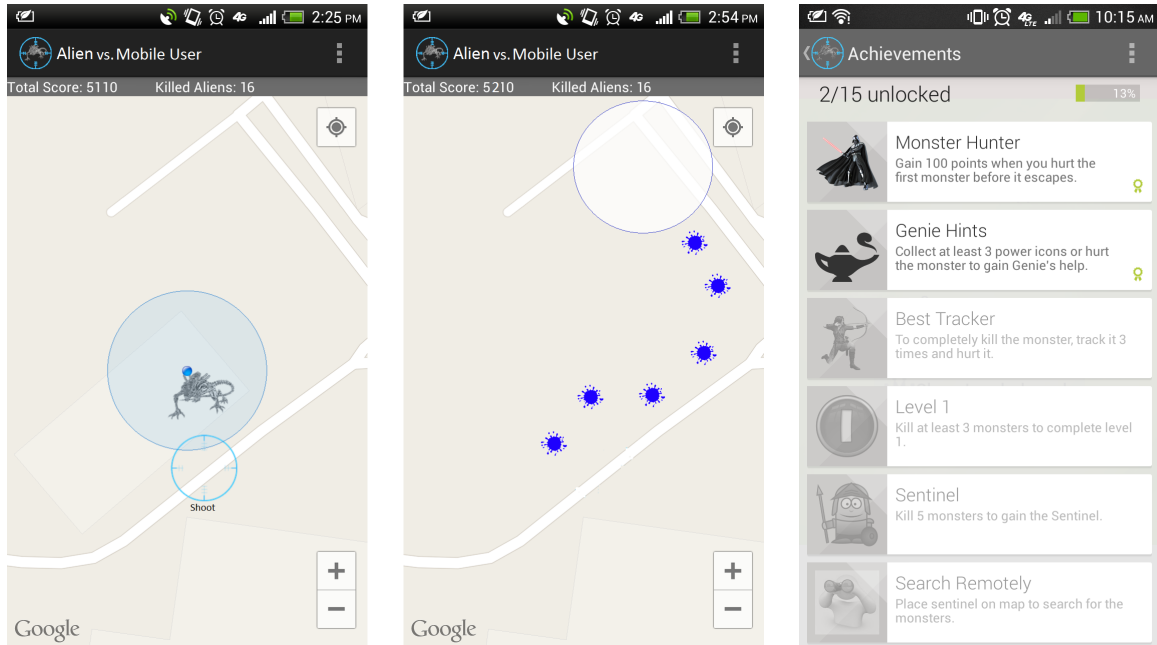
4G 2:25 PM

Alien vs. Mobile User

Total Score: 5110 Killed Aliens: 16

Shoot

+

−

Google

4G 2:54 PM

Alien vs. Mobile User

Total Score: 5210 Killed Aliens: 16

+

−

Google

4G LTE 10:15 AM

Achievements

2/15 unlocked 13%

Monster Hunter
Gain 100 points when you hurt the first monster before it escapes.

Genie Hints
Collect at least 3 power icons or hurt the monster to gain Genie's help.

Best Tracker
To completely kill the monster, track it 3 times and hurt it.

Level 1
Kill at least 3 monsters to complete level 1.

Sentinel
Kill 5 monsters to gain the Sentinel.

Search Remotely
Place sentinel on map to search for the monsters.